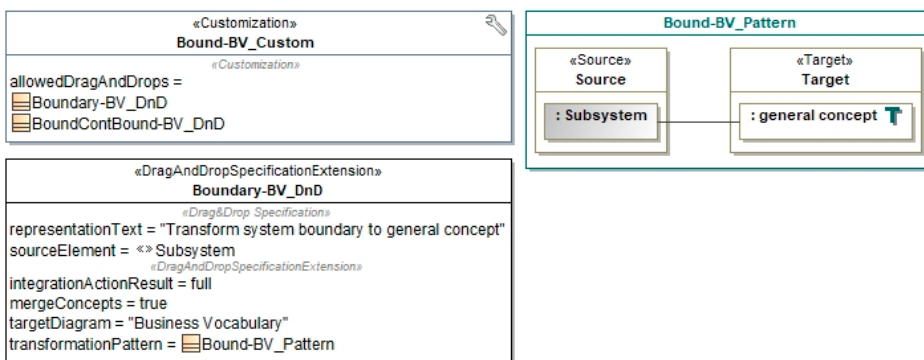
«Customization»
Bound-BV_Custom
«Customization»
allowedDragAndDrops =
Boundary-BV_DnD
BoundContBound-BV_DnD

Bound-BV_Pattern
«Source»
Source
: Subsystem
«Target»
Target
: general concept

«DragAndDropSpecificationExtension»
Boundary-BV_DnD
«Drag&Drop Specification»
representationText = "Transform system boundary to general concept"
sourceElement = «» Subsystem
«DragAndDropSpecificationExtension»
integrationActionResult = full
mergeConcepts = true
targetDiagram = "Business Vocabulary"
transformationPattern = Bound-BV_Pattern